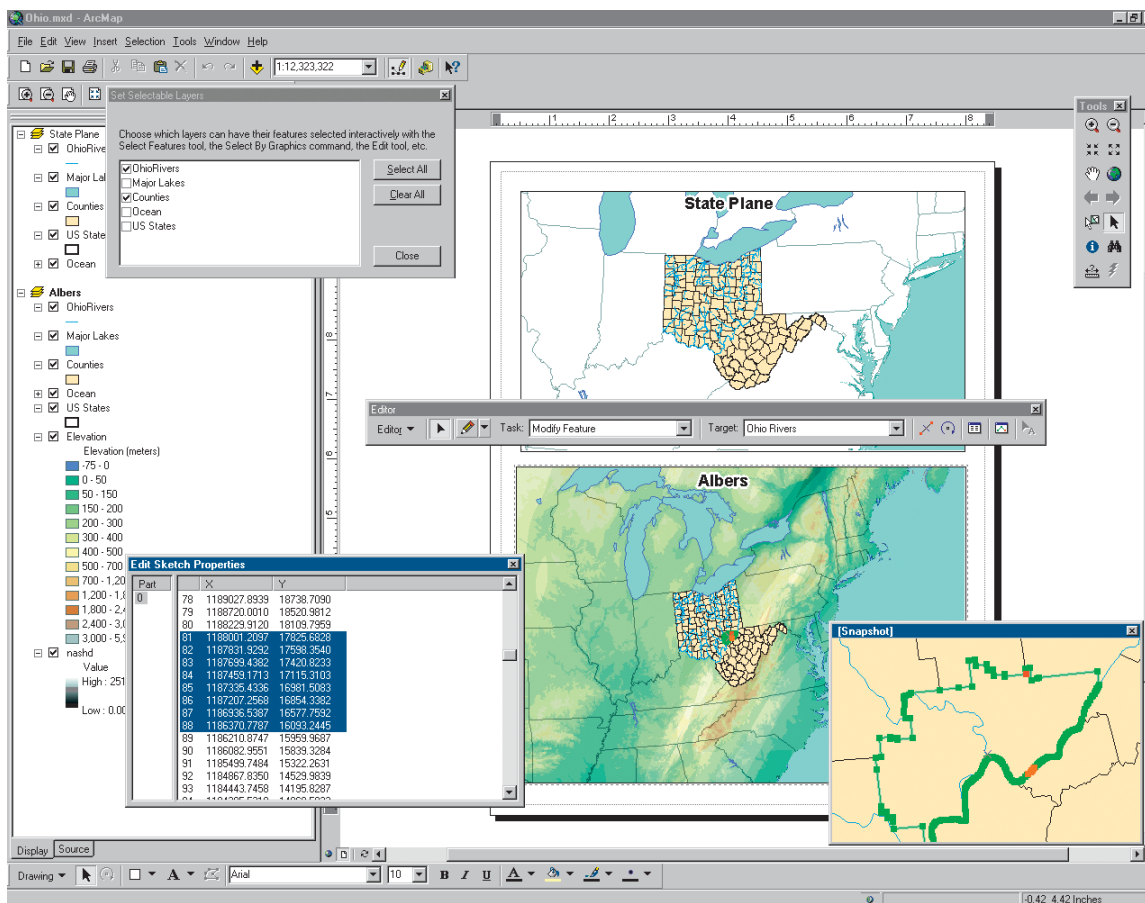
Ohio.mxd - ArcMap

File Edit View Insert Selection Tools Window Help

1:12,323,322

Set Selectable Layers

Choose which layers can have their features selected interactively with the Select Features tool, the Select By Graphics command, the Edit tool, etc.

OhioRivers
Major Lakes
Counties
Ocean
US States

Select All
Clear All
Close

State Plane
OhioRivers
Major Lakes
Counties
US States
Ocean

Albers
OhioRivers
Major Lakes
Counties
Ocean
US States
Elevation
Elevation (meters)
-75 - 0
0 - 50
50 - 150
150 - 200
200 - 300
300 - 400
400 - 500
500 - 700
700 - 1,20
1,200 - 1,8
1,800 - 2,4
2,400 - 3,0
3,000 - 5,9
nashd
Value
High : 251
Low : 0.00

Display Source

Tools

State Plane

Editor
Editor ▾ Task: Modify Feature Target: Ohio Rivers

Albers

Edit Sketch Properties

| Part | | X | Y |
|---|---|---|---|
| 0 | 78 | 1189027.8939 | 18738.7090 |
| | 79 | 1188720.0010 | 18520.9812 |
| | 80 | 1188229.9120 | 18109.7959 |
| | 81 | 1188001.2097 | 17825.6828 |
| | 82 | 1187831.9292 | 17598.3540 |
| | 83 | 1187699.4382 | 17420.8233 |
| | 84 | 1187459.1713 | 17115.3103 |
| | 85 | 1187335.4336 | 16981.5083 |
| | 86 | 1187207.2568 | 16854.3382 |
| | 87 | 1186936.5387 | 16577.7592 |
| | 88 | 1186370.7787 | 16093.2445 |
| | 89 | 1186210.8747 | 15959.9687 |
| | 90 | 1186082.9551 | 15839.3284 |
| | 91 | 1185499.7484 | 15322.2631 |
| | 92 | 1184867.8350 | 14529.9839 |
| | 93 | 1184443.7458 | 14195.8287 |

[Snapshot]

Drawing ▾ Arial 10 B I U

-0.42 4.42 Inches